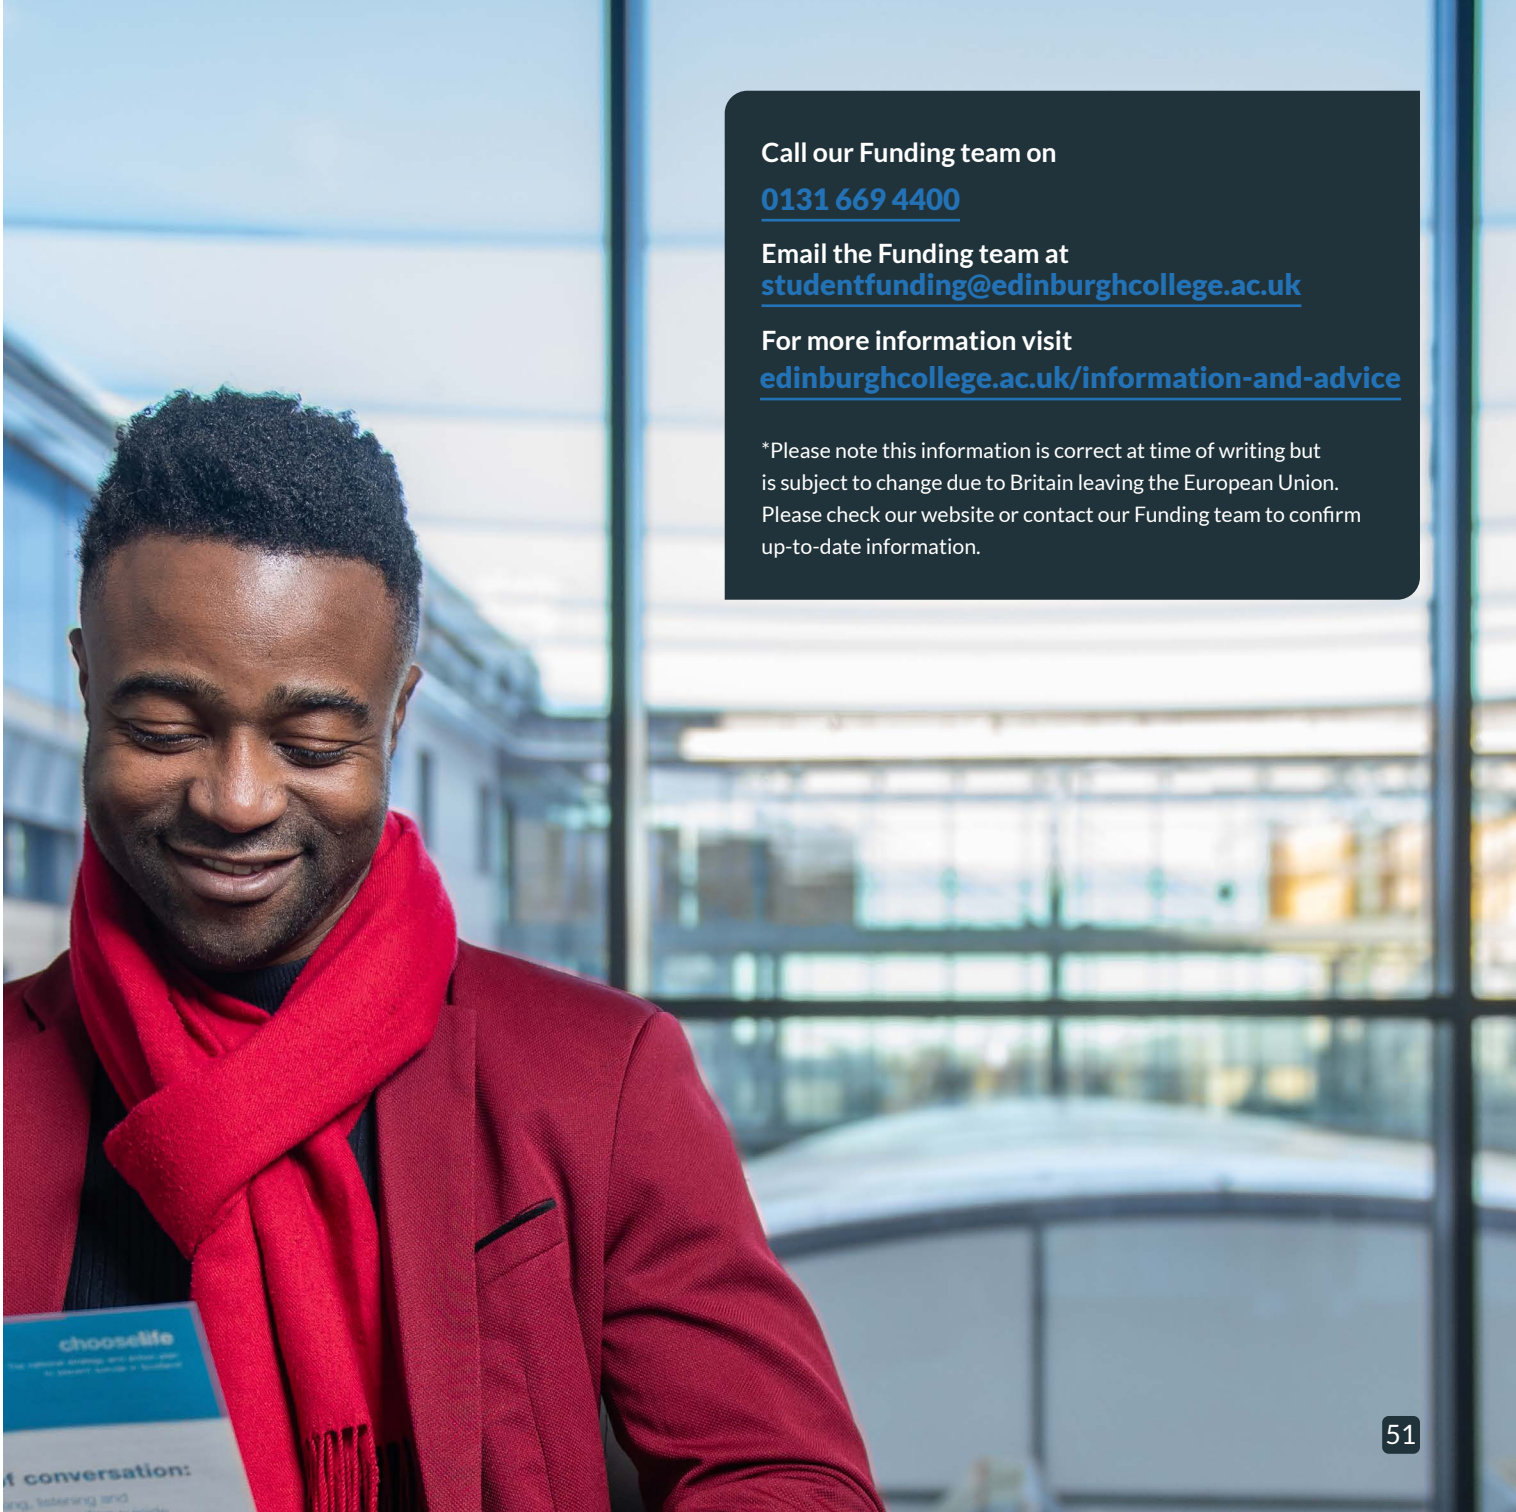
Call our Funding team on

0131 669 4400

Email the Funding team at
studentfunding@edinburghcollege.ac.uk

For more information visit
edinburghcollege.ac.uk/information-and-advice

*Please note this information is correct at time of writing but is subject to change due to Britain leaving the European Union. Please check our website or contact our Funding team to confirm up-to-date information.

chooselife

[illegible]

f conversation:

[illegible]

51